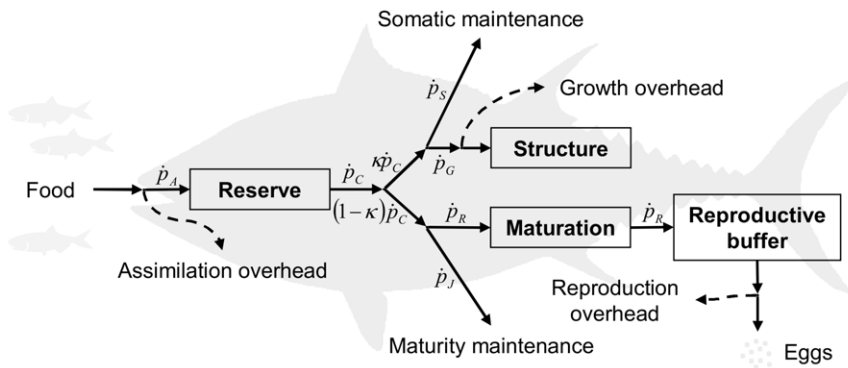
Somatic maintenance

$\dot{p}_S$

Growth overhead

Food

$\dot{p}_A$

Reserve

$\dot{p}_C$

$\kappa\dot{p}_C$

$\dot{p}_G$

Structure

$(1-\kappa)\dot{p}_C$

$\dot{p}_R$

Maturation

$\dot{p}_R$

Reproductive buffer

Assimilation overhead

$\dot{p}_J$

Reproduction overhead

Maturity maintenance

Eggs